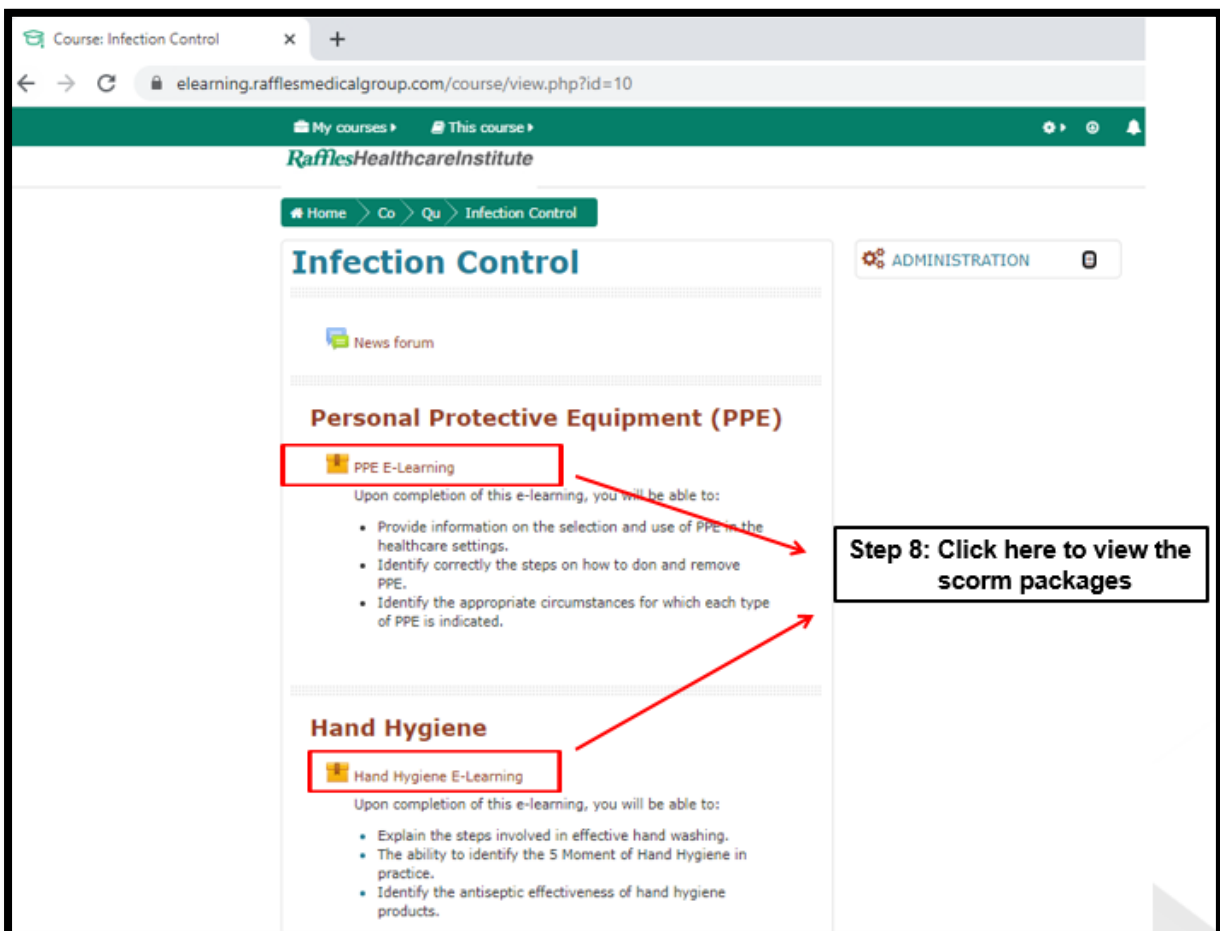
Course: Infection Control ×
+
elearning.rafflesmedicalgroup.com/course/view.php?id=10

My courses ▸ This course ▸

RafflesHealthcareInstitute

Home > Co > Qu > Infection Control

Infection Control

News forum

Personal Protective Equipment (PPE)

PPE E-Learning

Upon completion of this e-learning, you will be able to:

- Provide information on the selection and use of PPE in the healthcare settings.
- Identify correctly the steps on how to don and remove PPE.
- Identify the appropriate circumstances for which each type of PPE is indicated.

Hand Hygiene

Hand Hygiene E-Learning

Upon completion of this e-learning, you will be able to:

- Explain the steps involved in effective hand washing.
- The ability to identify the 5 Moment of Hand Hygiene in practice.
- Identify the antiseptic effectiveness of hand hygiene products.

ADMINISTRATION

Step 8: Click here to view the scorm packages